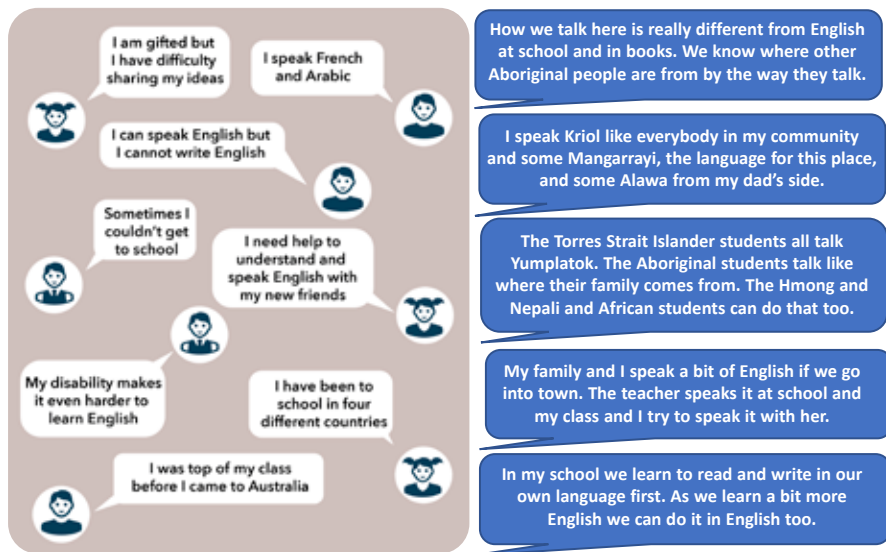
I am gifted but I have difficulty sharing my ideas

I speak French and Arabic

I can speak English but I cannot write English

Sometimes I couldn't get to school

I need help to understand and speak English with my new friends

My disability makes it even harder to learn English

I have been to school in four different countries

I was top of my class before I came to Australia

How we talk here is really different from English at school and in books. We know where other Aboriginal people are from by the way they talk.

I speak Kriol like everybody in my community and some Mangarrayi, the language for this place, and some Alawa from my dad's side.

The Torres Strait Islander students all talk Yumplatok. The Aboriginal students talk like where their family comes from. The Hmong and Nepali and African students can do that too.

My family and I speak a bit of English if we go into town. The teacher speaks it at school and my class and I try to speak it with her.

In my school we learn to read and write in our own language first. As we learn a bit more English we can do it in English too.